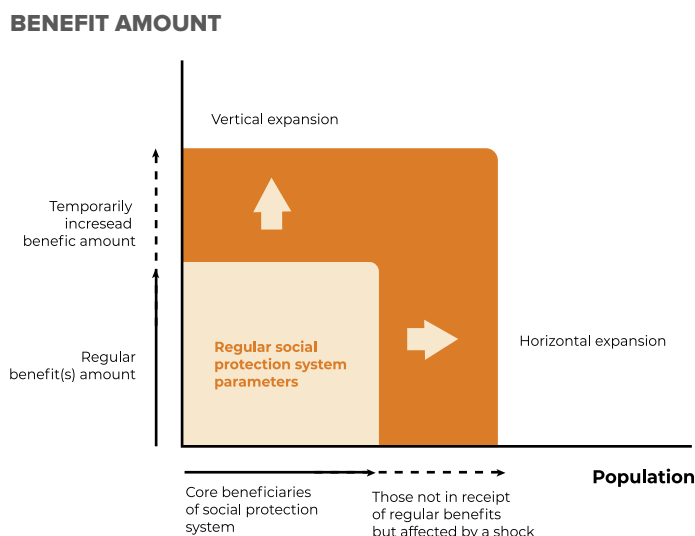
BENEFIT AMOUNT

Vertical expansion

Temporarily increasead benefic amount

Regular benefit(s) amount

Regular social protection system parameters

Horizontal expansion

Population

Core beneficiaries of social protection system

Those not in receipt of regular benefits but affected by a shock